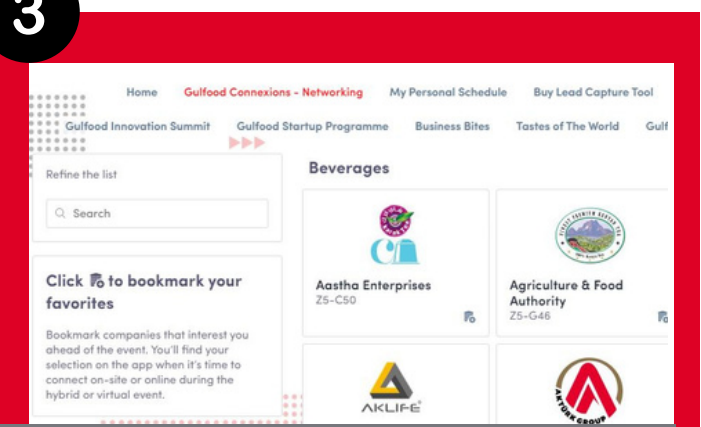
3

Home Gulfood Connexions - Networking My Personal Schedule Buy Lead Capture Tool

Gulfood Innovation Summit Gulfood Startup Programme Business Bites Tastes of The World Gulf

Refine the list

Search

Click to bookmark your favorites

Bookmark companies that interest you ahead of the event. You'll find your selection on the app when it's time to connect on-site or online during the hybrid or virtual event.

Beverages

Aastha Enterprises
Z5-C50

Agriculture & Food Authority
Z5-G46

AKLIFE

AKTÜRK GROUP